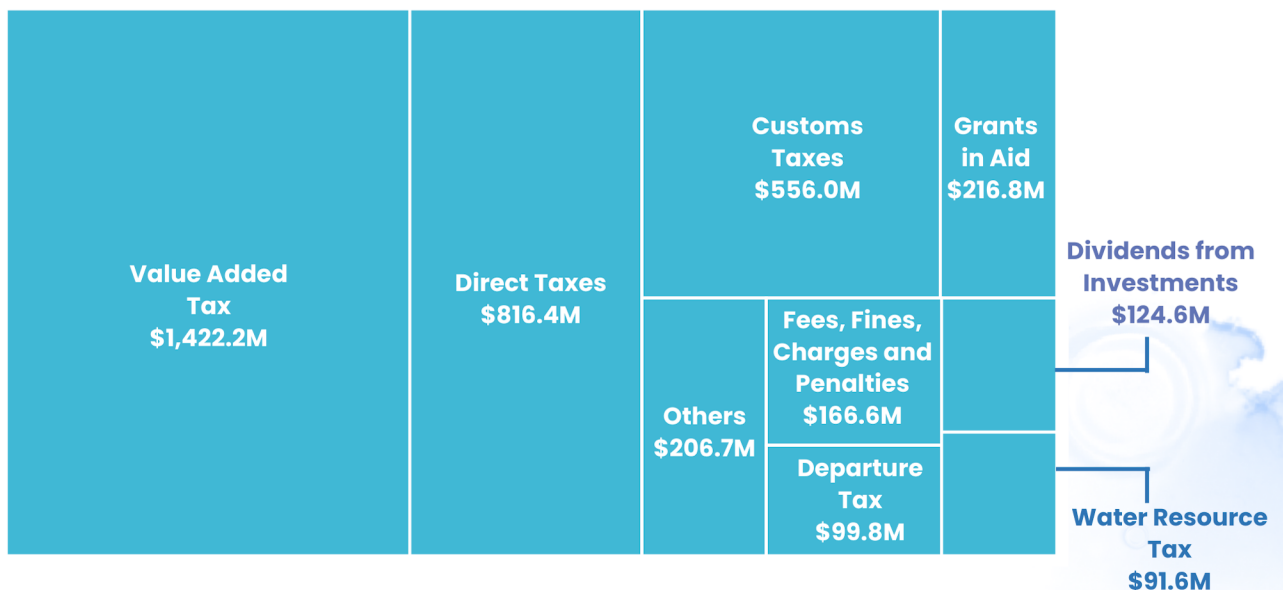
Value Added Tax $1,422.2M

Direct Taxes $816.4M

Customs Taxes $556.0M

Grants in Aid $216.8M

Dividends from Investments $124.6M

Others $206.7M

Fees, Fines, Charges and Penalties $166.6M

Departure Tax $99.8M

Water Resource Tax $91.6M